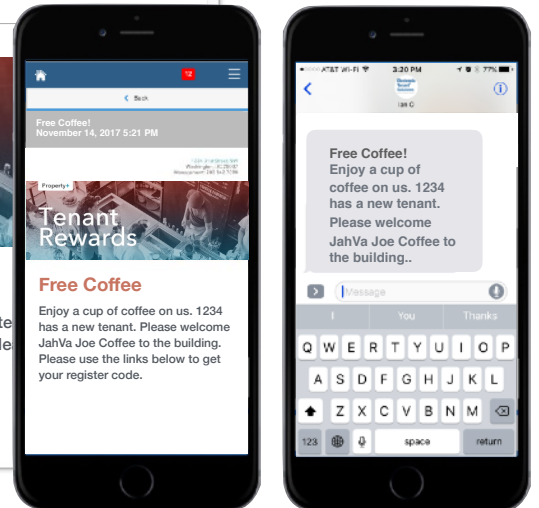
te
le

12

Back

Free Coffee!
November 14, 2017 5:21 PM

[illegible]
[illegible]
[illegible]

Property+

Tenant
Rewards

Free Coffee

Enjoy a cup of coffee on us. 1234 has a new tenant. Please welcome JahVa Joe Coffee to the building. Please use the links below to get your register code.

AT&T Wi-Fi 3:20 PM 77%

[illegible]

Free Coffee! Enjoy a cup of coffee on us. 1234 has a new tenant. Please welcome JahVa Joe Coffee to the building..

Message

I You Thanks

Q W E R T Y U I O P
A S D F G H J K L
Z X C V B N M
123 space return